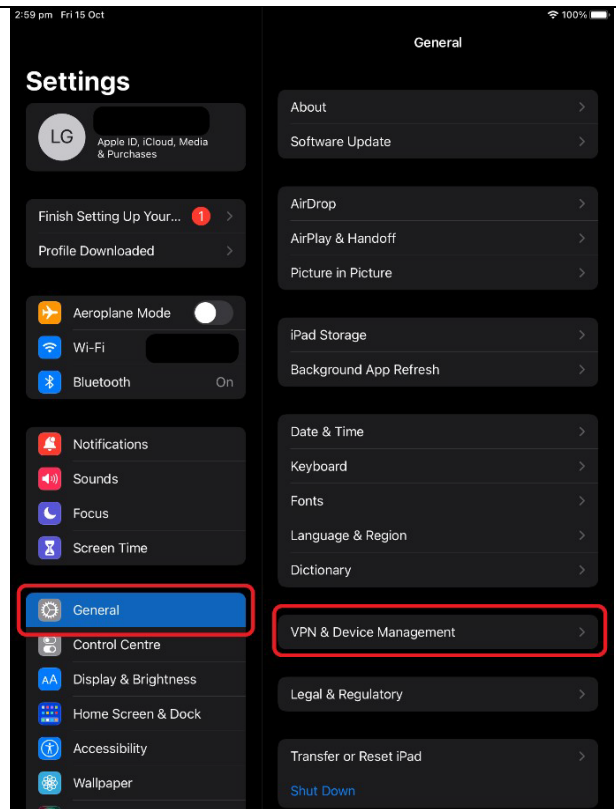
2:59 pm Fri 15 Oct
100%

Settings

LG
Apple ID, iCloud, Media & Purchases

Finish Setting Up Your... 1
Profile Downloaded

Aeroplane Mode
Wi-Fi
Bluetooth On

Notifications
Sounds
Focus
Screen Time

General
Control Centre
Display & Brightness
Home Screen & Dock
Accessibility
Wallpaper

General

About
Software Update

AirDrop
AirPlay & Handoff
Picture in Picture

iPad Storage
Background App Refresh

Date & Time
Keyboard
Fonts
Language & Region
Dictionary

VPN & Device Management

Legal & Regulatory

Transfer or Reset iPad
Shut Down